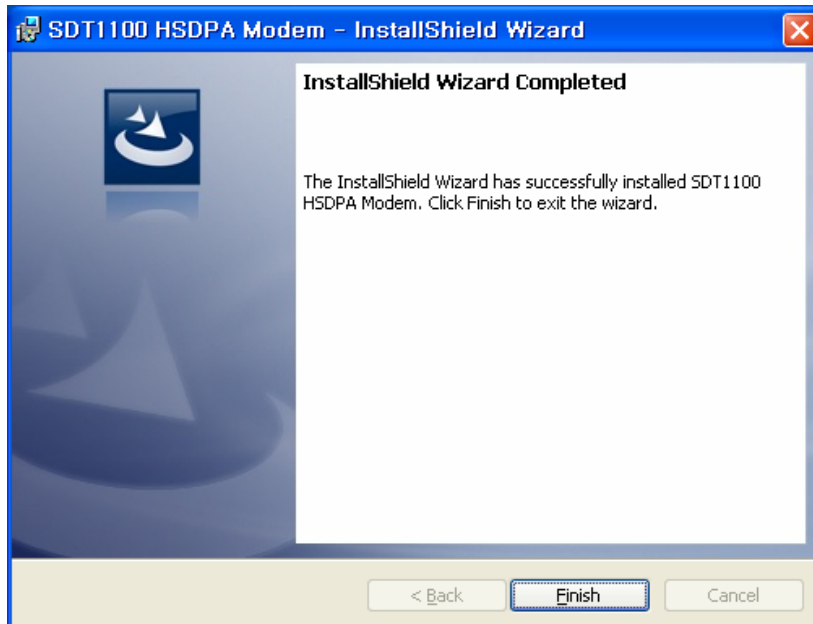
SDT1100 HSDPA Modem - InstallShield Wizard

InstallShield Wizard Completed

The InstallShield Wizard has successfully installed SDT1100 HSDPA Modem. Click Finish to exit the wizard.

< Back

Finish

Cancel